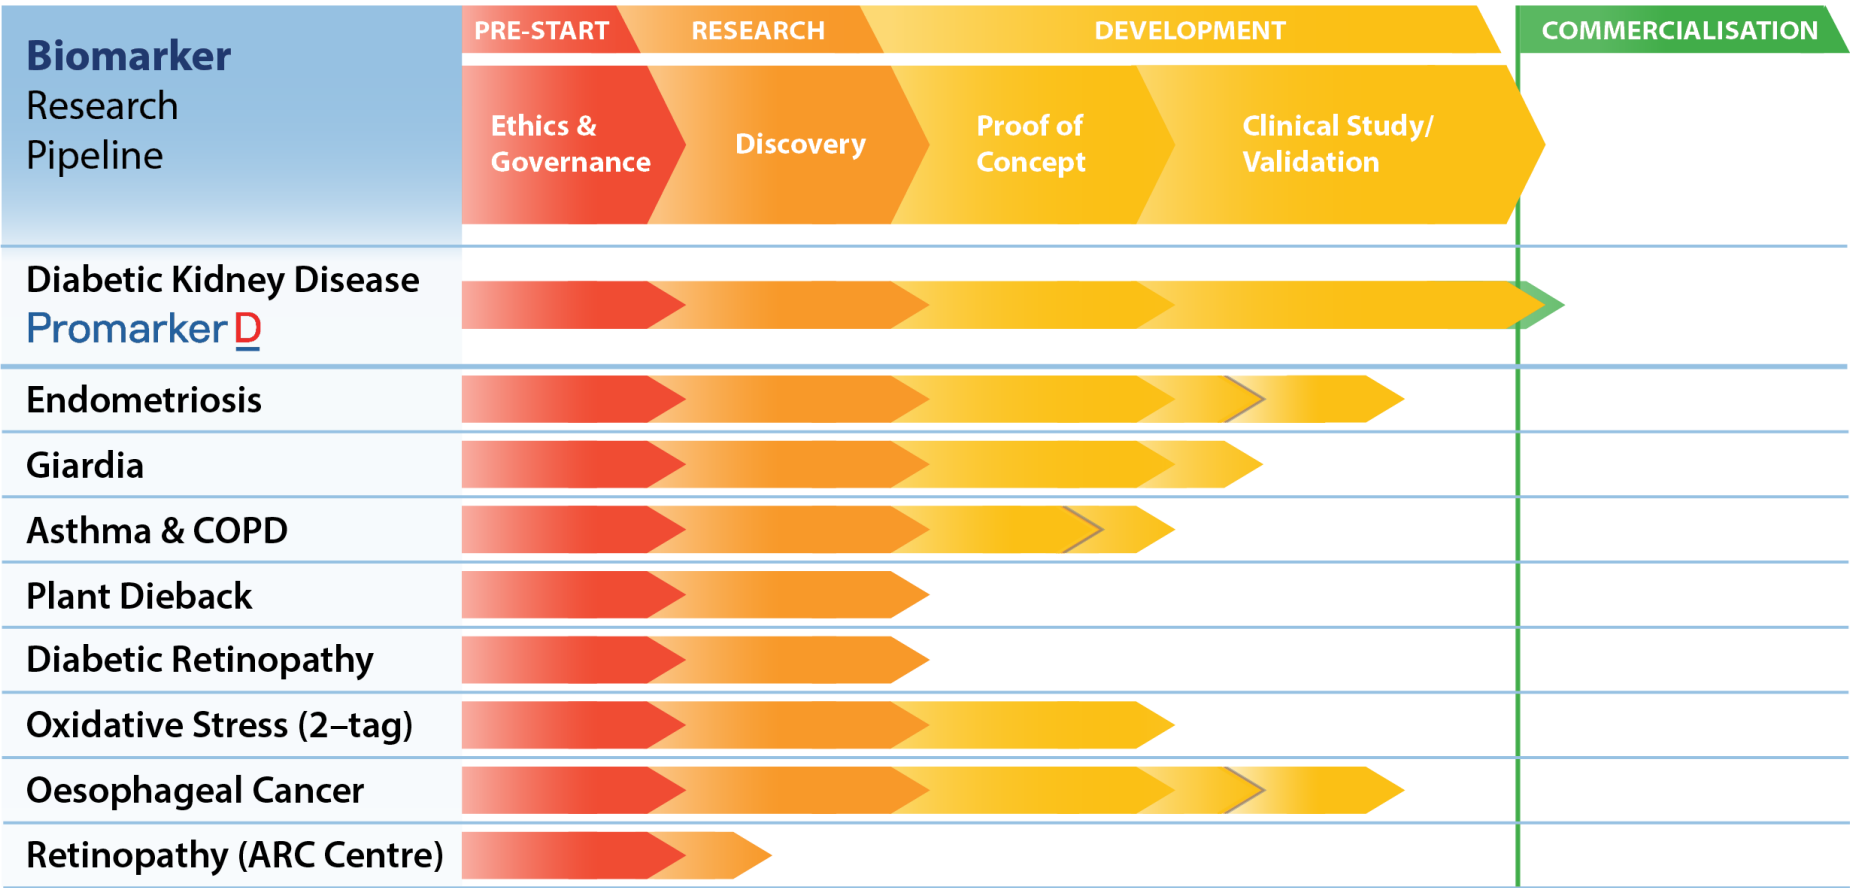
Biomarker Research Pipeline

PRE-START | RESEARCH | DEVELOPMENT | COMMERCIALISATION

Ethics & Governance | Discovery | Proof of Concept | Clinical Study/ Validation

Diabetic Kidney Disease
Promarker D

Endometriosis

Giardia

Asthma & COPD

Plant Dieback

Diabetic Retinopathy

Oxidative Stress (2–tag)

Oesophageal Cancer

Retinopathy (ARC Centre)